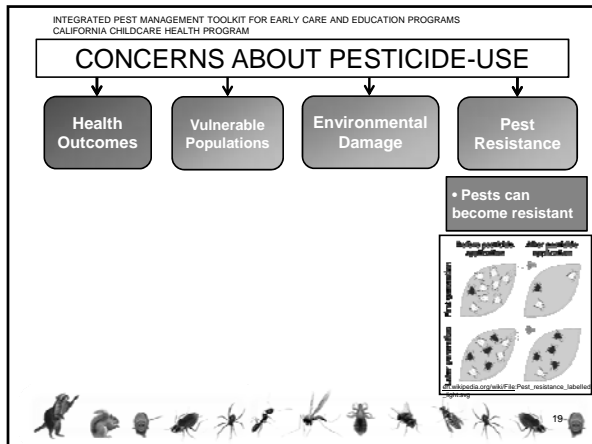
INTEGRATED PEST MANAGEMENT TOOLKIT FOR EARLY CARE AND EDUCATION PROGRAMS
CALIFORNIA CHILDCARE HEALTH PROGRAM

CONCERNS ABOUT PESTICIDE-USE

Health Outcomes

Vulnerable Populations

Environmental Damage

Pest Resistance

• Pests can become resistant

Before pesticide application

After pesticide application

First generation

Later generation

en.wikipedia.org/wiki/File:Pest_resistance_labelled_light.svg

19